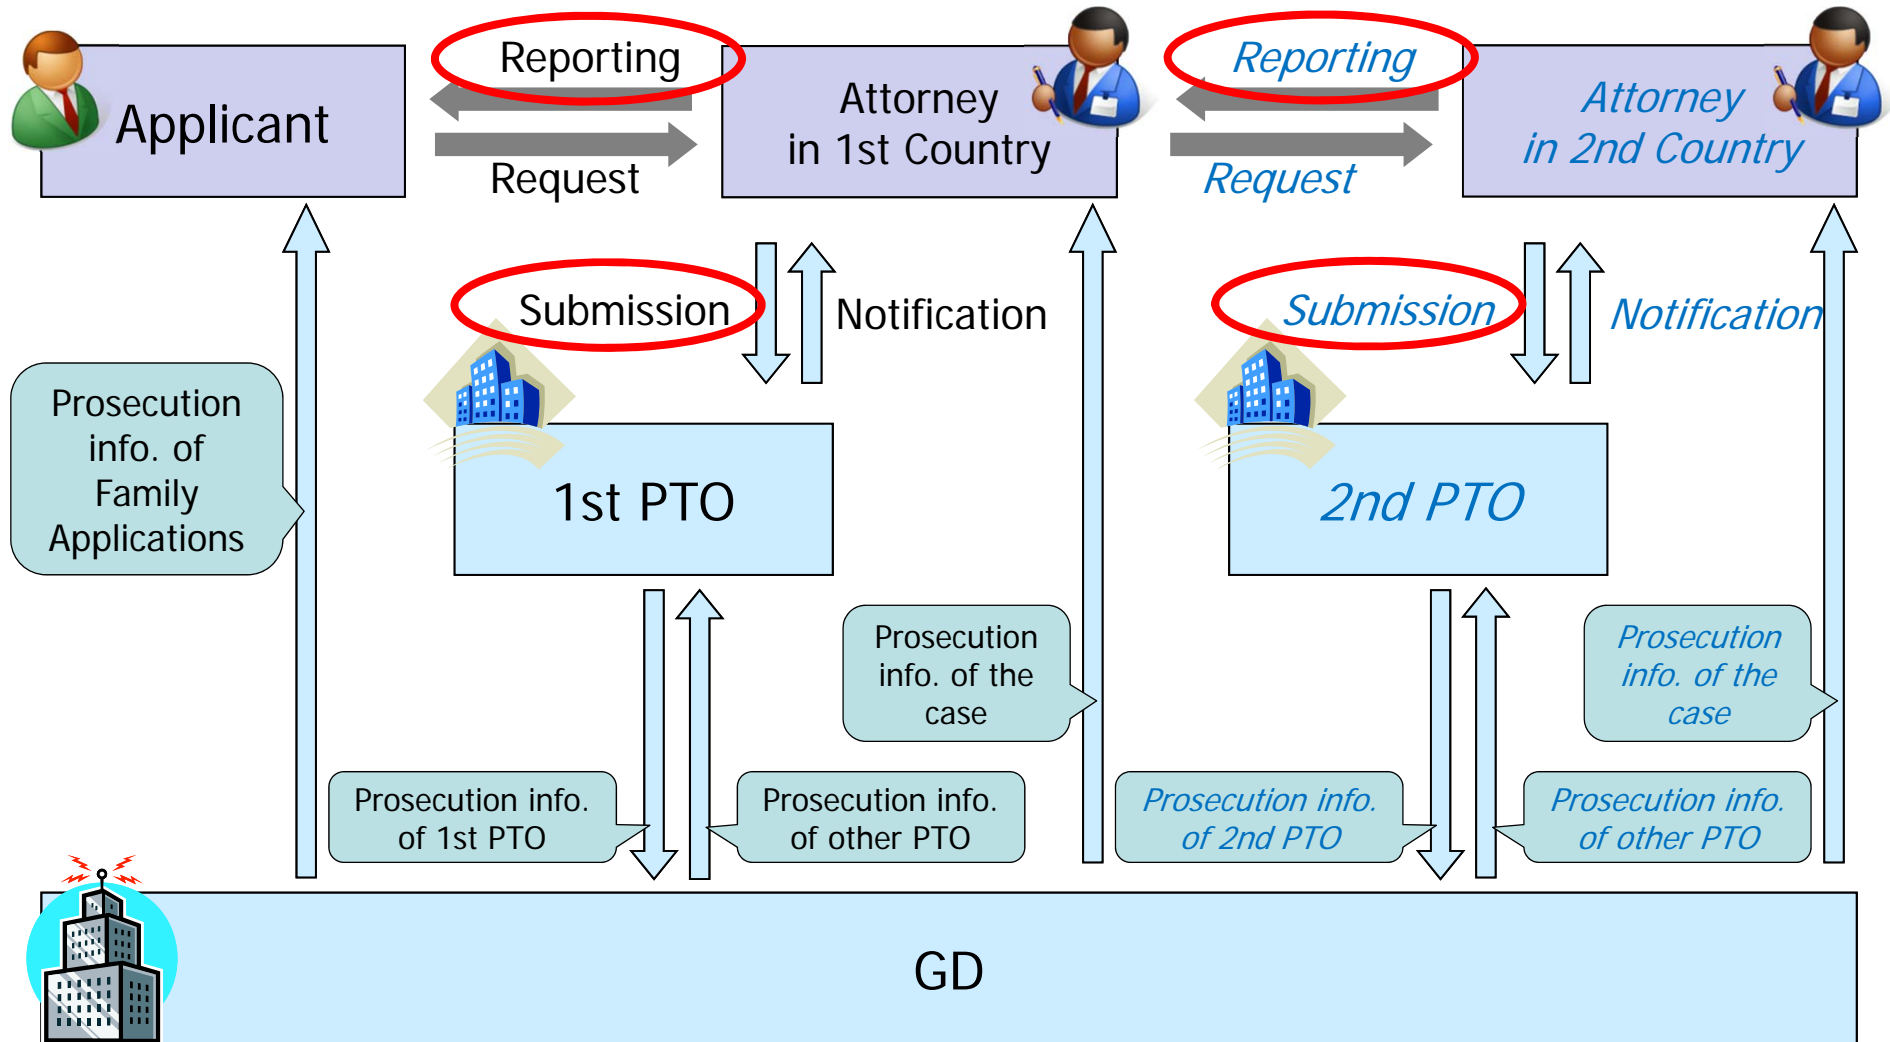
Applicant

Reporting

Request

Attorney in 1st Country

Reporting

Request

Attorney in 2nd Country

Submission

Notification

Submission

Notification

Prosecution info. of Family Applications

1st PTO

2nd PTO

Prosecution info. of the case

Prosecution info. of the case

Prosecution info. of 1st PTO

Prosecution info. of other PTO

Prosecution info. of 2nd PTO

Prosecution info. of other PTO

GD